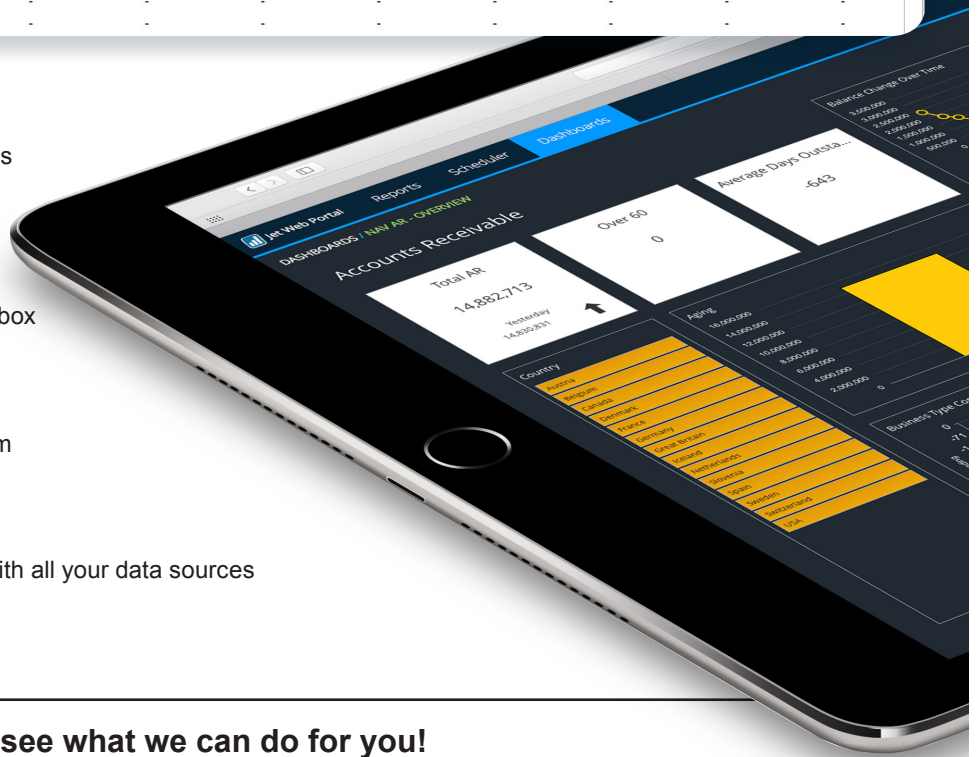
s

box

m

ith all your data sources

Jet Web Portal

Reports

Scheduler

Dashboards

DASHBOARDS / NAV AR - OVERVIEW

Accounts Receivable

Total AR

14,882,713

Yesterday

14,830,831

Over 60

0

Average Days Outsta...

-643

Balance Change Over Time

3,500,000

3,000,000

2,500,000

2,000,000

1,500,000

1,000,000

500,000

0

Country

Austria

Belgium

Canada

Denmark

France

Germany

Great Britain

Iceland

Netherlands

Slovenia

Spain

Sweden

Switzerland

USA

Aging

16,000,000

14,000,000

12,000,000

10,000,000

8,000,000

6,000,000

4,000,000

2,000,000

0

Business Type Co

0

-71

see what we can do for you!